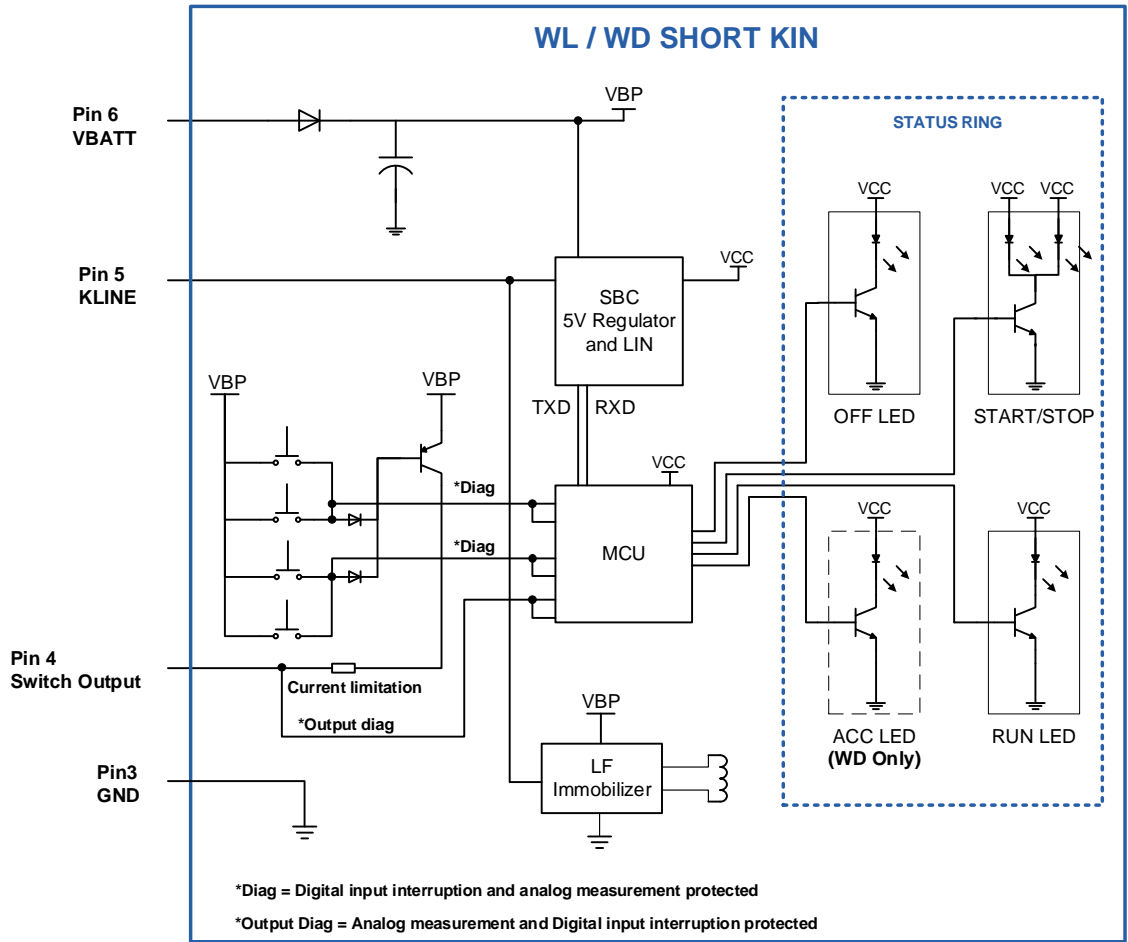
WL / WD SHORT KIN

Pin 6
VBATT

VBP

STATUS RING

VCC

VCC VCC

Pin 5
KLINE

VCC

SBC
5V Regulator
and LIN

VBP

VBP

TXD RXD

OFF LED

START/STOP

VCC

*Diag

*Diag

MCU

VCC

VCC

Pin 4
Switch Output

Current limitation

*Output diag

VBP

LF
Immobilizer

ACC LED
(WD Only)

RUN LED

Pin3
GND

*Diag = Digital input interruption and analog measurement protected

*Output Diag = Analog measurement and Digital input interruption protected